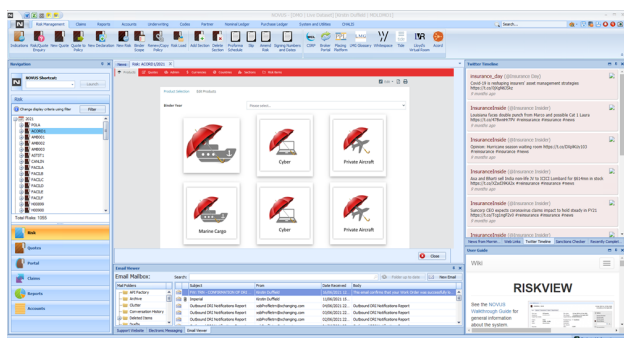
NOVUS - [DRI] - Live Insurer Demo (Dragon) - NOVUSDRIL1

Risk Management | Claims | Reports | Accounts | Underwriting | Codes | Partner | Nominal Ledger | Purchase Ledger | System and Utilities | (DRILD)

Search...

Solutions | Risk/Quote Enquiry | New Quote | Quote to Policy | New Declaration | New Risk | Broker Ranges | Renew/Lapse Policy | Risk Load | Add Section | Delete Section | ProForma Schedule | Slip | Amend Risk | Signing Numbers and Dates | CSRP | Broker Portal | Placing Platform | LMG Glossary | Whitespace | Tide | Lloyd's Virtual Room | Award

Navigation

NOVUS Shortcuts

Launch

Risk

Change display criteria using filter | Filter

2021
POL4
ACORD1
AMB001
AMB002
AMB003
ASTST1
CAHL01
FACIL
FACIL01
FACIL02
FACIL03
FACIL04
FACILF
HEE000
HEE001

Total Risks: 5555

Risk

Quotes

Portal

Claims

Reports

Accounts

Views | Risk: ACORD1/2021

Products | Insurer | Interim | Narrative | Classifier | Sections | Risk Docs

Product Selection | Edit Products

Binder Year | Please select...

Cyber

Private Aircraft

Marine Cargo

Cyber

Private Aircraft

Close

Email Viewer

Email Mailbox:

Search:

Folder no to View | New Email

Mail Folders

Archive
Inbox
Clutter
Conversation History
Deleted Items

| Subject | From | Date Received | Body |
|---|---|---|---|
| Test Test - CONFIRMATION OF REC | Kirstin Duffield | 14/06/2021 12... | This email confirms that your Work Order was successfully s... |
| Imperial | Kirstin Duffield | 11/06/2021 15... | |
| Outbound DRI Notifications Report | ediProfiler@xchanging.com | 10/06/2021 22... | Outbound DRI Notifications Report |
| Outbound DRI Notifications Report | ediProfiler@xchanging.com | 09/06/2021 22... | Outbound DRI Notifications Report |
| Outbound DRI Notifications Report | ediProfiler@xchanging.com | 08/06/2021 22... | Outbound DRI Notifications Report |
| Outbound DRI Notifications Report | ediProfiler@xchanging.com | 07/06/2021 22... | Outbound DRI Notifications Report |

Support Website | Electronic Messaging | Email Viewer

Twitter Timeline

insurance_day @insurance_day
Covid-19 is reshaping insurers' asset management strategies https://t.co/QhqNk3Sw
4 months ago

InsuranceInside @InsuranceInside
Louisiana faces double punch from Marco and possible Cat 1 Laura https://t.co/
4 months ago

InsuranceInside @InsuranceInside
Opinion: Hurricane season waiting room https://t.co/
4 months ago

InsuranceInside @InsuranceInside
Axa and Bharti sell India non-life JV to ICICI Lombard for $914mn in stock #reinsurance #insurance #news
4 months ago

InsuranceInside @InsuranceInside
Sancorp CEO expects coronavirus claims impact to hold steady in FY21 #reinsurance #insurance #news
4 months ago

News Feed Monitor | Web Links | Twitter Timeline | Sanctions Checker | Recently Consulted

Wiki

RISKVIEW

See the NOVUS Walkthrough Guide for general information about the system